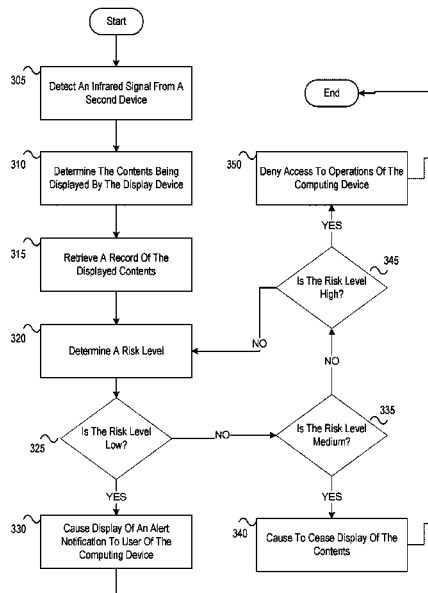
Start

305 Detect An Infrared Signal From A Second Device

310 Determine The Contents Being Displayed By The Display Device

315 Retrieve A Record Of The Displayed Contents

320 Determine A Risk Level

325 Is The Risk Level Low?

YES

330 Cause Display Of An Alert Notification To User Of The Computing Device

NO

335 Is The Risk Level Medium?

YES

340 Cause To Cease Display Of The Contents

NO

345 Is The Risk Level High?

NO

YES

350 Deny Access To Operations Of The Computing Device

End